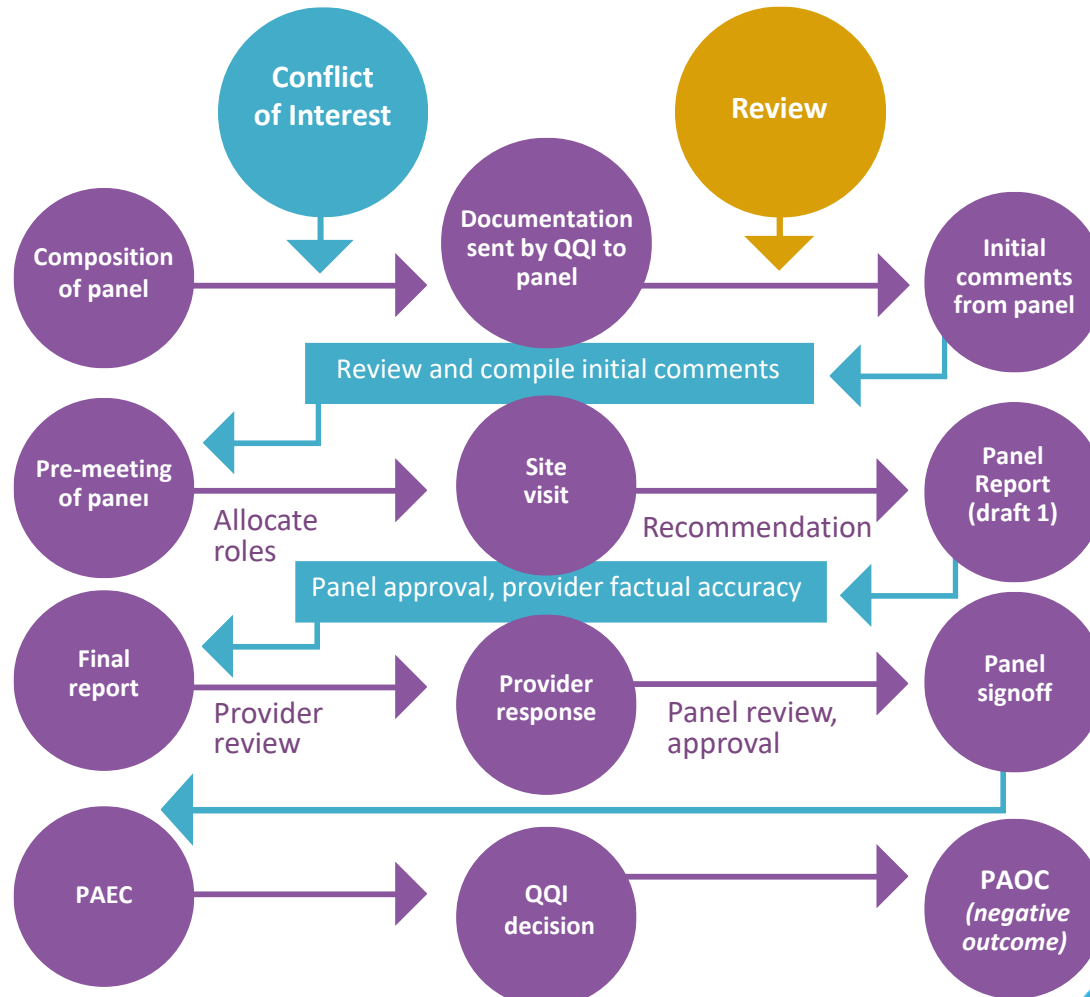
Conflict of Interest

Review

Composition of panel

Documentation sent by QQI to panel

Initial comments from panel

Review and compile initial comments

Pre-meeting of panel

Allocate roles

Site visit

Recommendation

Panel Report (draft 1)

Panel approval, provider factual accuracy

Final report

Provider review

Provider response

Panel review, approval

Panel signoff

PAEC

QQI decision

PAOC *(negative outcome)*